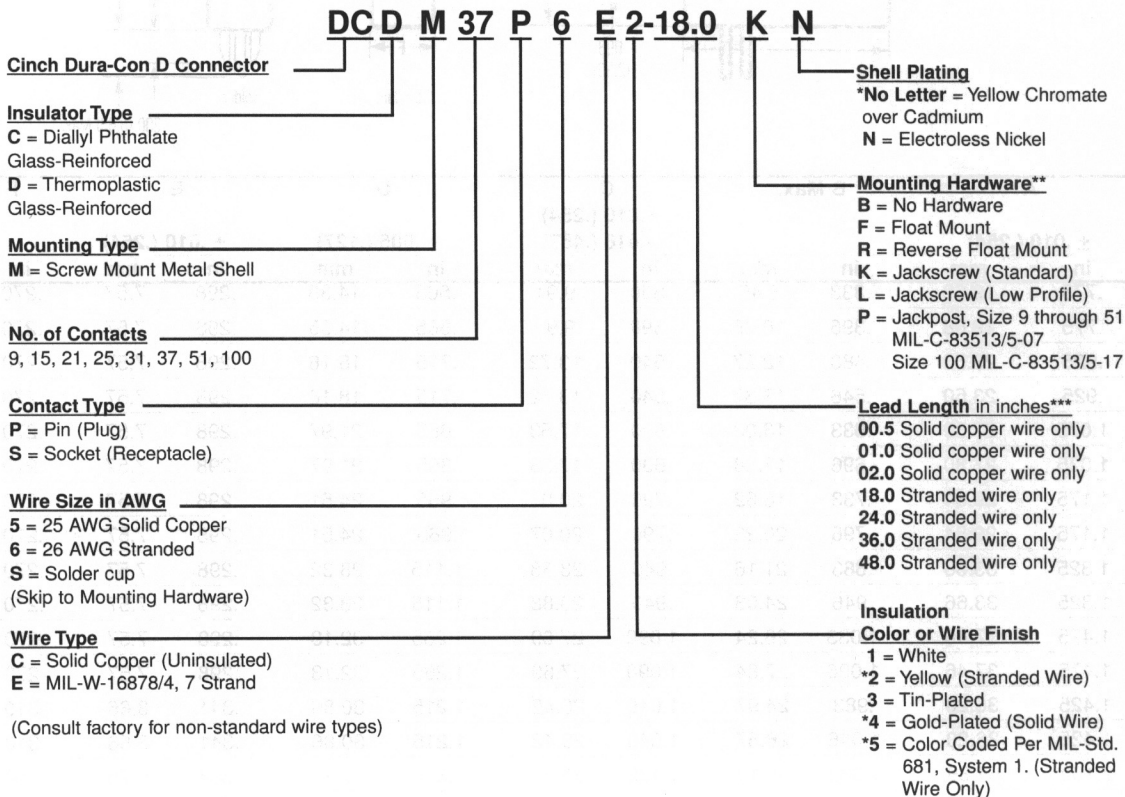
DC D M 37 P 6 E 2-18.0 K N

Cinch Dura-Con D Connector

Insulator Type
C = Diallyl Phthalate Glass-Reinforced
D = Thermoplastic Glass-Reinforced

Mounting Type
M = Screw Mount Metal Shell

No. of Contacts
9, 15, 21, 25, 31, 37, 51, 100

Contact Type
P = Pin (Plug)
S = Socket (Receptacle)

Wire Size in AWG
5 = 25 AWG Solid Copper
6 = 26 AWG Stranded
S = Solder cup
(Skip to Mounting Hardware)

Wire Type
C = Solid Copper (Uninsulated)
E = MIL-W-16878/4, 7 Strand

(Consult factory for non-standard wire types)

Shell Plating
*No Letter = Yellow Chromate over Cadmium
N = Electroless Nickel

Mounting Hardware**
B = No Hardware
F = Float Mount
R = Reverse Float Mount
K = Jackscrew (Standard)
L = Jackscrew (Low Profile)
P = Jackpost, Size 9 through 51 MIL-C-83513/5-07 Size 100 MIL-C-83513/5-17

Lead Length in inches***
00.5 Solid copper wire only
01.0 Solid copper wire only
02.0 Solid copper wire only
18.0 Stranded wire only
24.0 Stranded wire only
36.0 Stranded wire only
48.0 Stranded wire only

Insulation Color or Wire Finish
1 = White
*2 = Yellow (Stranded Wire)
3 = Tin-Plated
*4 = Gold-Plated (Solid Wire)
*5 = Color Coded Per MIL-Std. 681, System 1. (Stranded Wire Only)